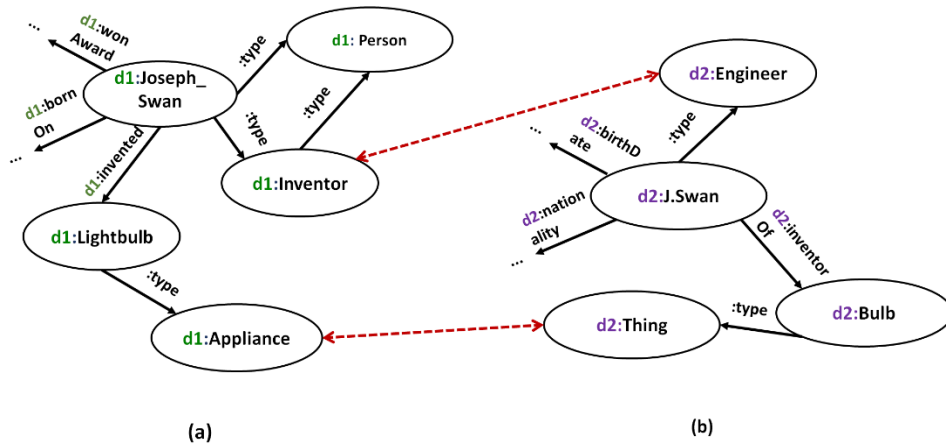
...
d1:won Award
d1: Person
:type
d1:Joseph_ Swan
d1:born On
:type
...
:type
d1:invented
d1:Inventor
d1:Lightbulb
:type
d1:Appliance
(a)

d2:Engineer
...
d2:birthDate
:type
d2:J.Swan
d2:nationality
d2:inventorOf
...
:type
d2:Thing
d2:Bulb
(b)